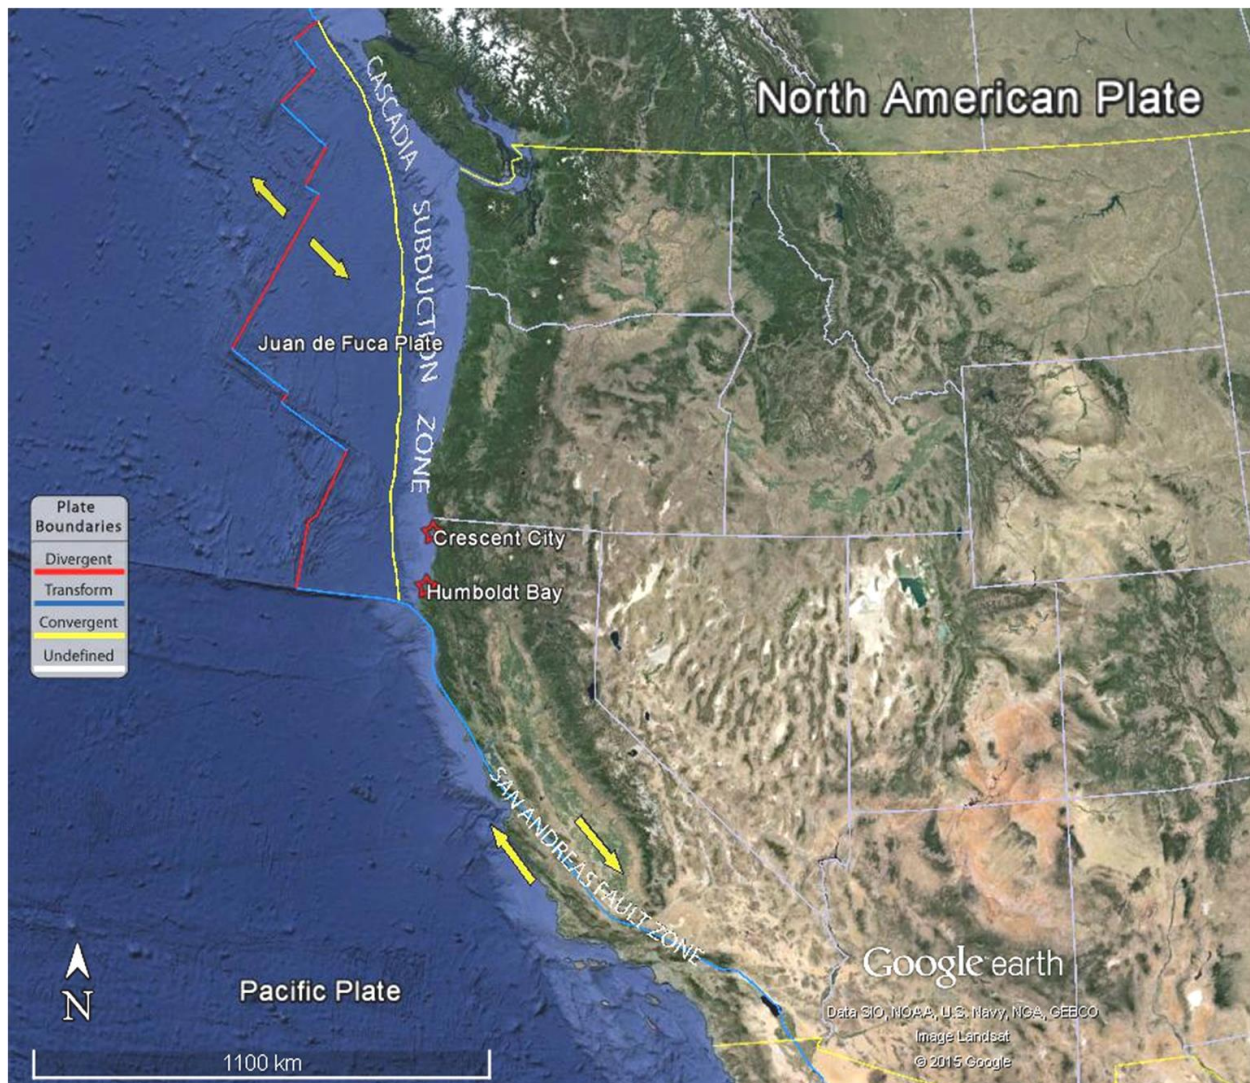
North American Plate

CASCADIA SUBDUCTION ZONE

Juan de Fuca Plate

Plate Boundaries
Divergent
Transform
Convergent
Undefined

Crescent City

Humboldt Bay

SAN ANDREAS FAULT ZONE

N

Pacific Plate

1100 km

Google earth

Data SIO, NOAA, U.S. Navy, NGA, GEBCO
Image Landsat
© 2015 Google